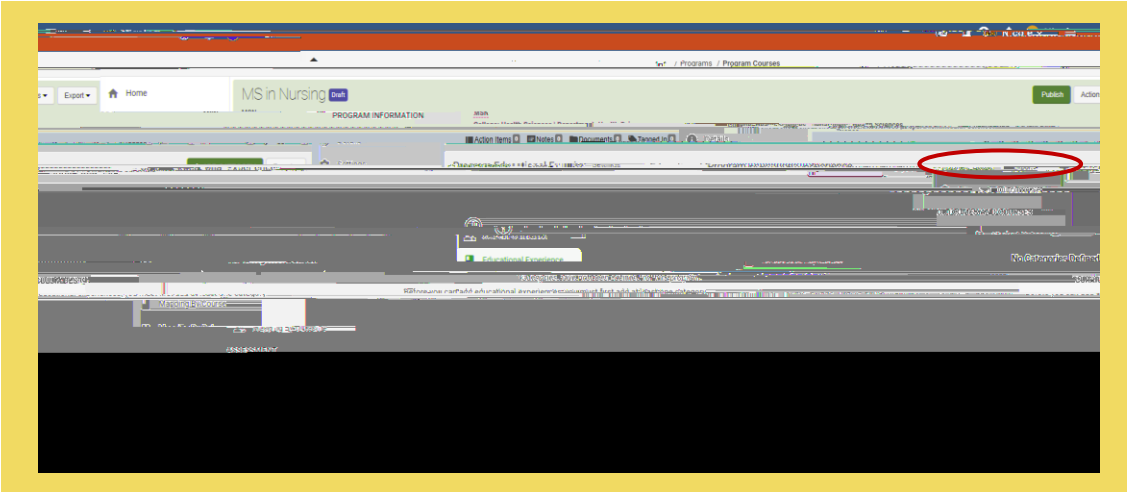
/ Programs / Program Courses

Export ▾

Home

MS in Nursing Draft

Publish

Action

PROGRAM INFORMATION

Action Items 0 Notes 0 Documents 0 Tagged In

Educational Experience

No Categories Defined

Mapping By Course